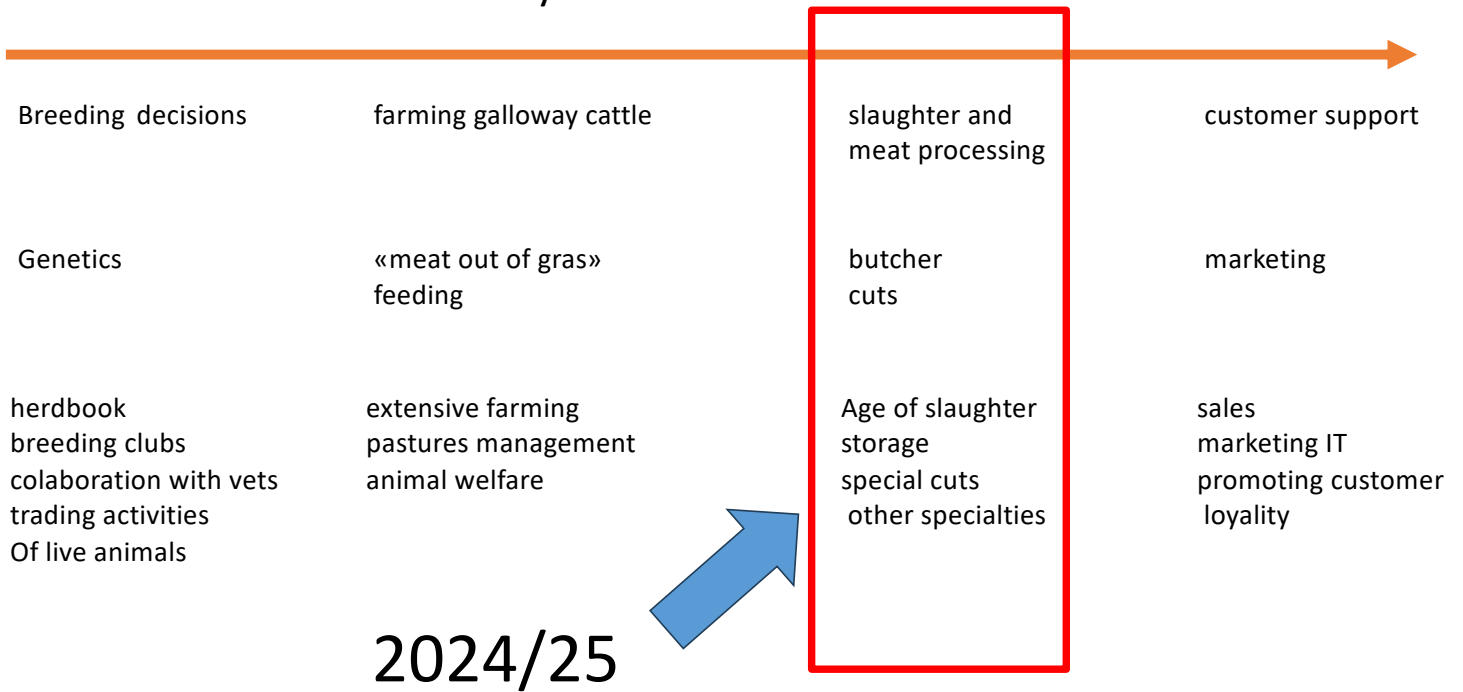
Breeding decisions

Genetics

herdbook
breeding clubs
colaboration with vets
trading activities
Of live animals

farming galloway cattle

«meat out of gras»
feeding

extensive farming
pastures management
animal welfare

slaughter and
meat processing

butcher
cuts

Age of slaughter
storage
special cuts
other specialties

customer support

marketing

sales
marketing IT
promoting customer
loyality

2024/25